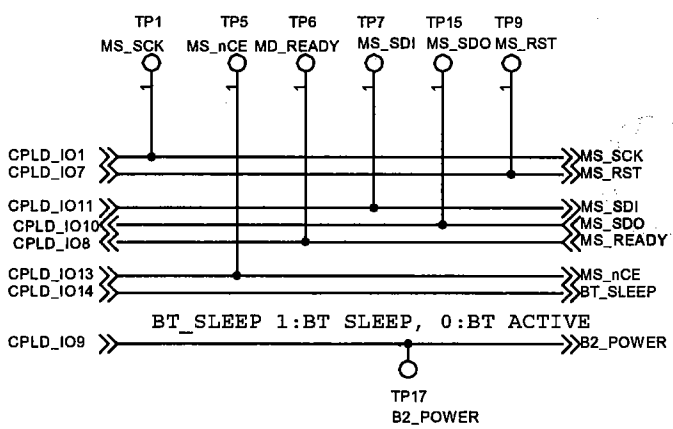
TP1 MS_SCK
TP5 MS_nCE
TP6 MD_READY
TP7 MS_SDI
TP15 MS_SDO
TP9 MS_RST

1 1 1 1 1 1

CPLD_IO1 MS_SCK
CPLD_IO7 MS_RST
CPLD_IO11 MS_SDI
CPLD_IO10 MS_SDO
CPLD_IO8 MS_READY
CPLD_IO13 MS_nCE
CPLD_IO14 BT_SLEEP

BT_SLEEP 1:BT SLEEP, 0:BT ACTIVE

CPLD_IO9 B2_POWER

TP17
B2_POWER